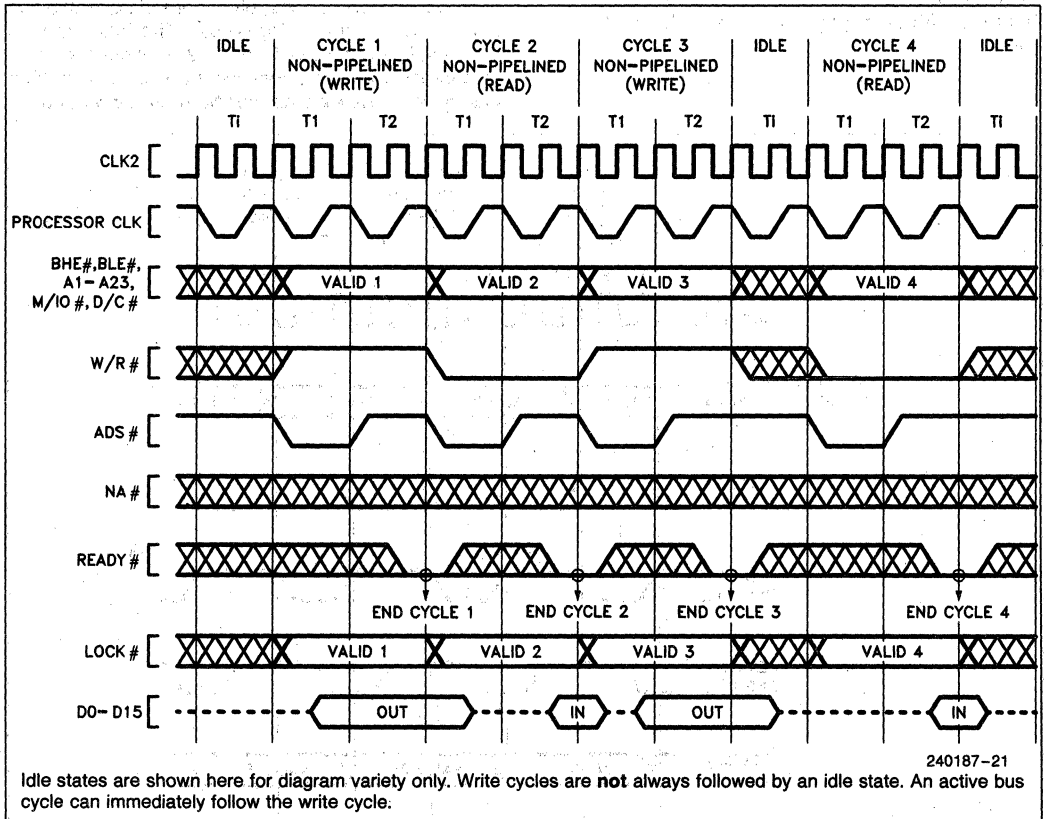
IDLE

CYCLE 1 NON–PIPELINED (WRITE)

CYCLE 2 NON–PIPELINED (READ)

CYCLE 3 NON–PIPELINED (WRITE)

IDLE

CYCLE 4 NON–PIPELINED (READ)

IDLE

Ti T1 T2 T1 T2 T1 T2 Ti T1 T2 Ti

CLK2

PROCESSOR CLK

BHE#, BLE#, A1–A23, M/IO#, D/C#

VALID 1 VALID 2 VALID 3 VALID 4

W/R#

ADS#

NA#

READY#

END CYCLE 1 END CYCLE 2 END CYCLE 3 END CYCLE 4

LOCK#

VALID 1 VALID 2 VALID 3 VALID 4

D0–D15

OUT IN OUT IN

240187–21

Idle states are shown here for diagram variety only. Write cycles are **not** always followed by an idle state. An active bus cycle can immediately follow the write cycle.